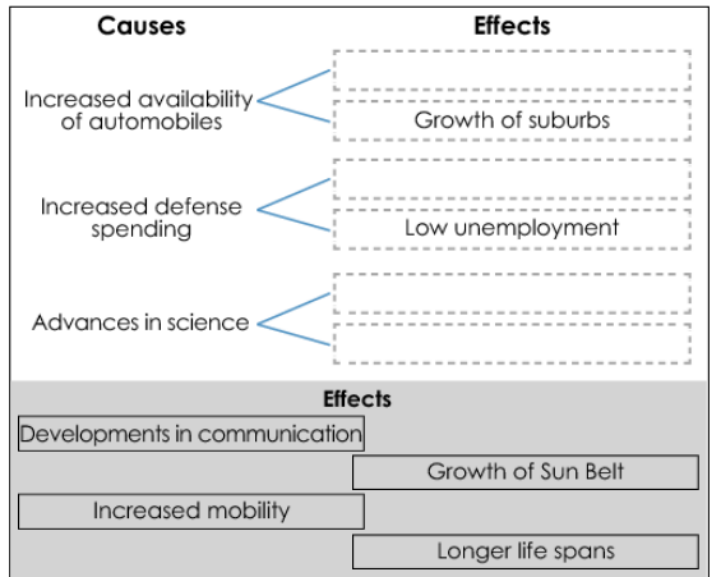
| Causes | Effects |
|---|---|
| Increased availability of automobiles | |
| | Growth of suburbs |
| Increased defense spending | |
| | Low unemployment |
| Advances in science | |
| | |

Effects

Developments in communication

Growth of Sun Belt

Increased mobility

Longer life spans